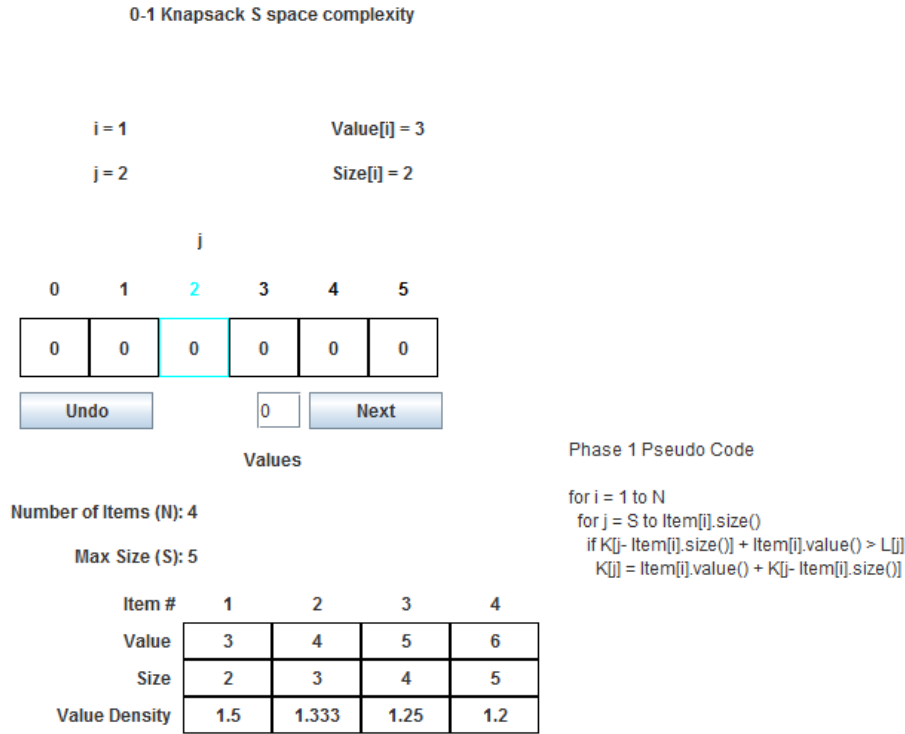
0-1 Knapsack S space complexity

i = 1

Value[i] = 3

j = 2

Size[i] = 2

j

| 0 | 1 | 2 | 3 | 4 | 5 |
|---|---|---|---|---|---|
| 0 | 0 | 0 | 0 | 0 | 0 |

Undo

0

Next

Values

Number of Items (N): 4

Max Size (S): 5

| Item # | 1 | 2 | 3 | 4 |
|---|---|---|---|---|
| Value | 3 | 4 | 5 | 6 |
| Size | 2 | 3 | 4 | 5 |
| Value Density | 1.5 | 1.333 | 1.25 | 1.2 |

Phase 1 Pseudo Code

for i = 1 to N
for j = S to Item[i].size()
if K[j- Item[i].size()] + Item[i].value() > L[j]
K[j] = Item[i].value() + K[j- Item[i].size()]